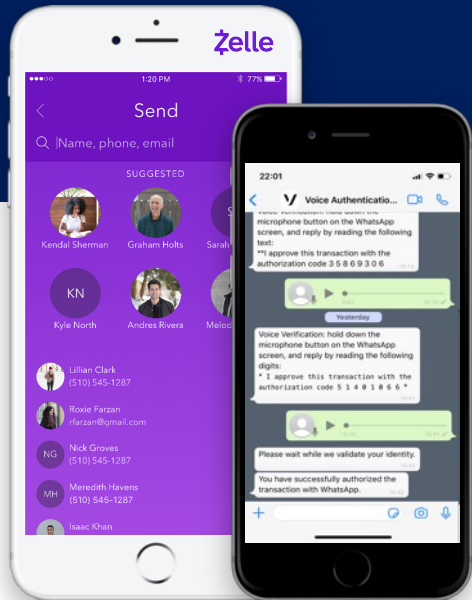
Zelle

1:20 PM 77%

Send

Name, phone, email

SUGGESTED

Kendal Sherman Graham Holts Sarah

KN Kyle North Andres Rivera Meloc

Lillian Clark (510) 545-1287

Roxie Farzan rfarzan@gmail.com

NG Nick Groves (510) 545-1287

MH Meredith Havens (510) 545-1287

Isaac Khan

22:01

Voice Authenticatio...

Voice Verification: hold down the microphone button on the WhatsApp screen, and reply by reading the following text:
"I approve this transaction with the authorization code 3 5 8 6 9 3 0 6

Yesterday

Voice Verification: hold down the microphone button on the WhatsApp screen, and reply by reading the following digits:
" I approve this transaction with the authorization code 5 1 4 0 1 0 6 6 "

Please wait while we validate your identity.

You have successfully authorized the transaction with WhatsApp.